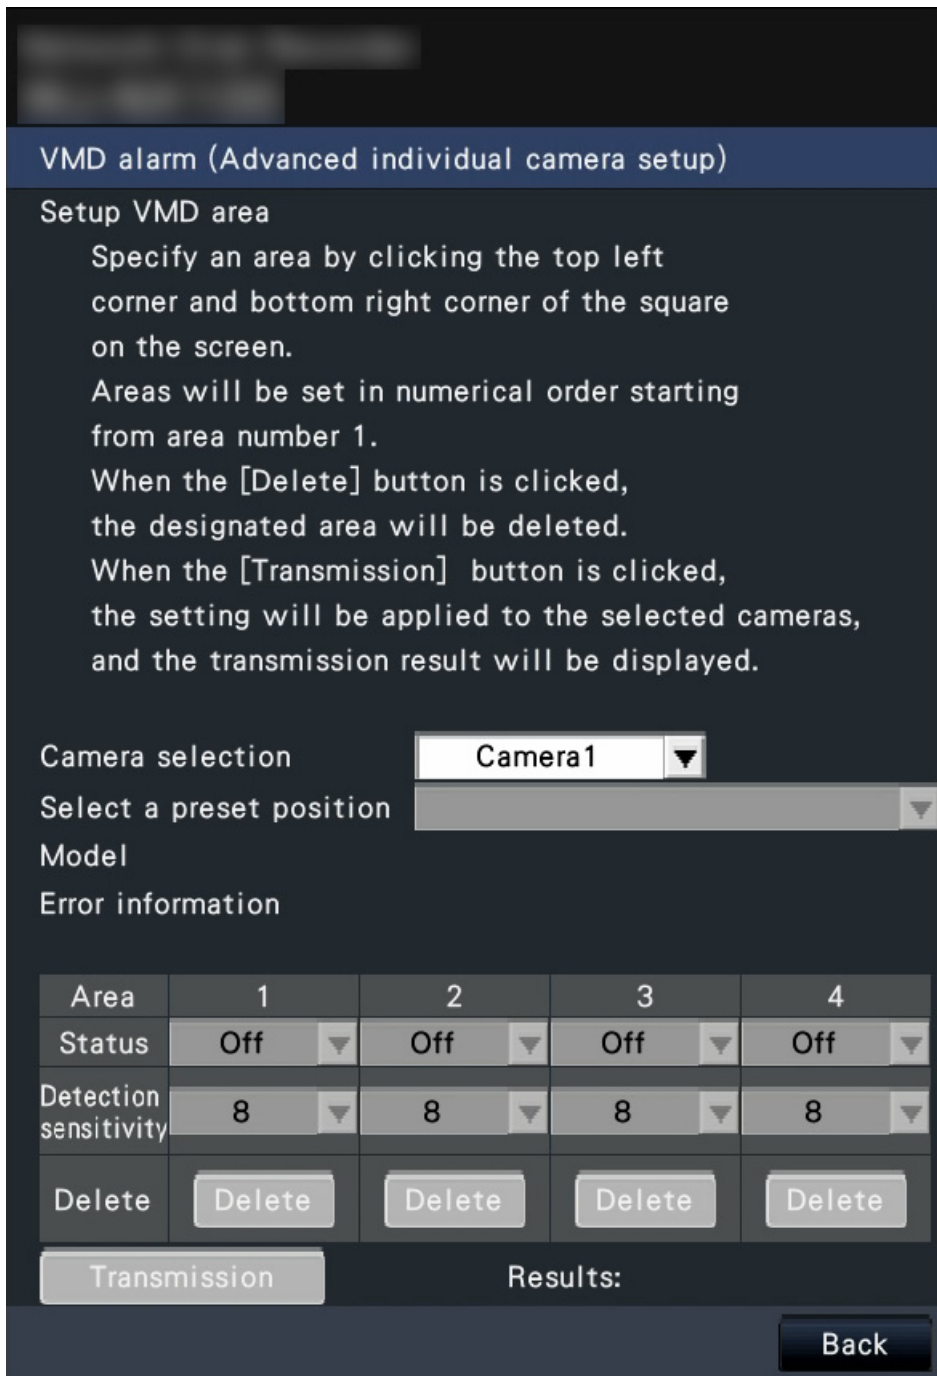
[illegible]
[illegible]

VMD alarm (Advanced individual camera setup)

Setup VMD area

Specify an area by clicking the top left corner and bottom right corner of the square on the screen.
Areas will be set in numerical order starting from area number 1.
When the [Delete] button is clicked, the designated area will be deleted.
When the [Transmission] button is clicked, the setting will be applied to the selected cameras, and the transmission result will be displayed.

Camera selection Camera1
Select a preset position
Model
Error information

| Area | 1 | 2 | 3 | 4 |
|---|---|---|---|---|
| Status | Off | Off | Off | Off |
| Detection sensitivity | 8 | 8 | 8 | 8 |
| Delete | Delete | Delete | Delete | Delete |

Transmission Results:

Back